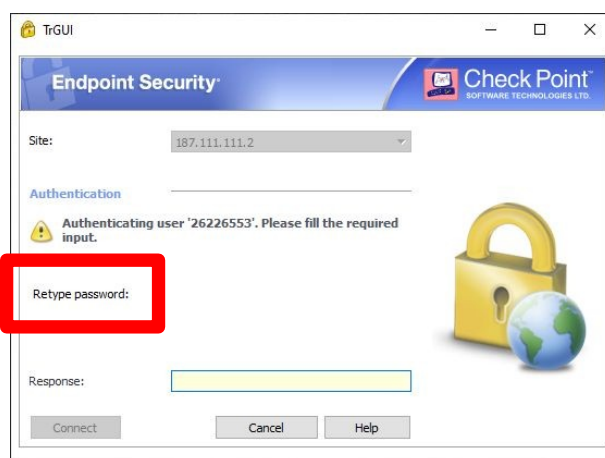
TrGUI

Endpoint Security

Check Point
SOFTWARE TECHNOLOGIES LTD.

Site: 187.111.111.2

Authentication

Authenticating user '26226553'. Please fill the required input.

Retype password:

Response:

Connect Cancel Help